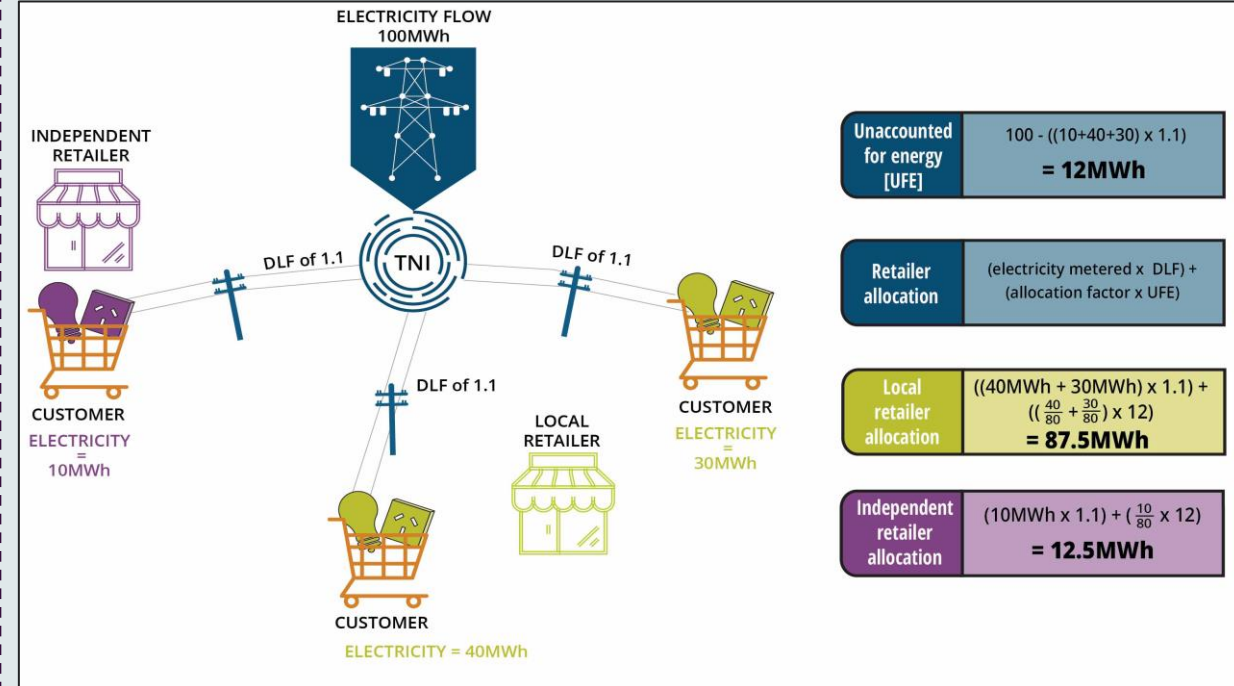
ELECTRICITY FLOW
100MWh

INDEPENDENT RETAILER

TNI

DLF of 1.1

DLF of 1.1

DLF of 1.1

CUSTOMER
ELECTRICITY = 10MWh

CUSTOMER
ELECTRICITY = 40MWh

LOCAL RETAILER

CUSTOMER
ELECTRICITY = 30MWh

| Unaccounted for energy [UFE] | 100 - ((10+40+30) x 1.1) **= 12MWh** |
|---|---|
| Retailer allocation | (electricity metered x DLF) + (allocation factor x UFE) |
| Local retailer allocation | ((40MWh + 30MWh) x 1.1) + (( $\frac{40}{80}$ + $\frac{30}{80}$ ) x 12) **= 87.5MWh** |
| Independent retailer allocation | (10MWh x 1.1) + ( $\frac{10}{80}$ x 12) **= 12.5MWh** |